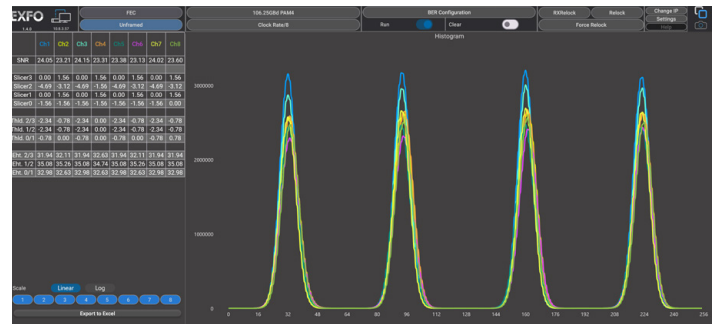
EXFO
1.4.0 10.0.2.27

FEC
Unframed

106.25GBd PAM4
Clock Rate/8

BER Configuration
Run
Clear

800Relock
Relock
Force Relock

Change IP Settings
Help

| | Ch1 | Ch2 | Ch3 | Ch4 | Ch5 | Ch6 | Ch7 | Ch8 |
|---|---|---|---|---|---|---|---|---|
| SNR | 24.05 | 23.21 | 24.15 | 23.31 | 23.38 | 23.13 | 24.02 | 23.60 |
| Slicer3 | 0.00 | 1.56 | 0.00 | 1.56 | 0.00 | 1.56 | 0.00 | 1.56 |
| Slicer2 | -4.69 | -3.12 | -4.69 | -1.56 | -4.69 | -3.12 | -4.69 | -3.12 |
| Slicer1 | 0.00 | 1.56 | 0.00 | 1.56 | 0.00 | 1.56 | 0.00 | 1.56 |
| Slicer0 | -1.56 | -1.56 | -1.56 | -1.56 | -1.56 | -1.56 | -1.56 | 0.00 |
| Thld. 2/3 | -2.34 | -0.78 | -2.34 | 0.00 | -2.34 | -0.78 | -2.34 | -0.78 |
| Thld. 1/2 | -2.34 | -0.78 | -2.34 | 0.00 | -2.34 | -0.78 | -2.34 | -0.78 |
| Thld. 0/1 | -0.78 | 0.00 | -0.78 | 0.00 | -0.78 | 0.00 | -0.78 | 0.78 |
| Eht. 2/3 | 31.94 | 32.11 | 31.94 | 32.63 | 31.94 | 32.11 | 31.94 | 31.94 |
| Eht. 1/2 | 35.08 | 35.26 | 35.08 | 34.74 | 35.08 | 35.26 | 35.08 | 35.08 |
| Eht. 0/1 | 32.98 | 32.63 | 32.98 | 32.63 | 32.98 | 32.63 | 32.98 | 32.63 |

Scale Linear Log
1 2 3 4 5 6 7 8
Export to Excel

Histogram
3000000
2000000
1000000
0
0 16 32 48 64 80 96 112 128 144 160 176 192 208 224 240 256